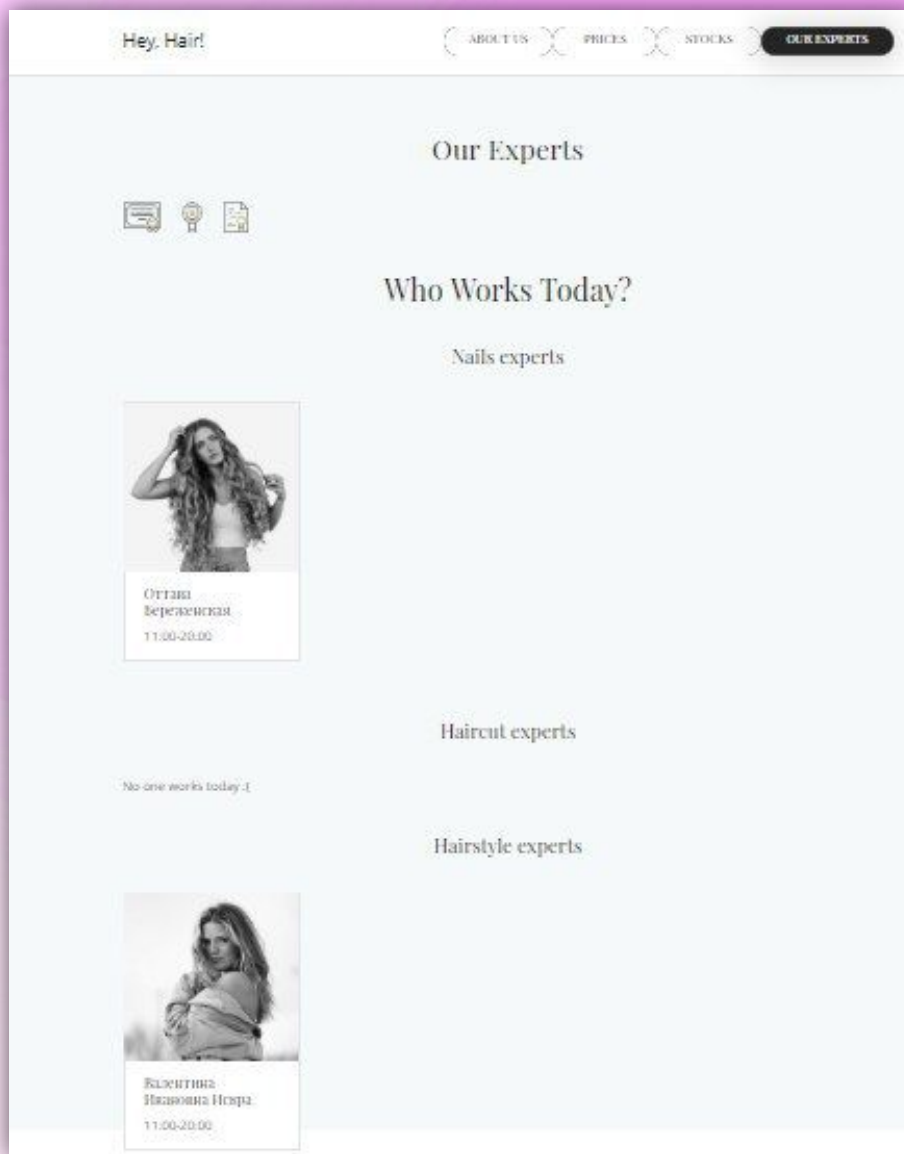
Hey, Hair!

ABOUT US PRICES STOCKS OUR EXPERTS

Our Experts

Who Works Today?

Nails experts

Оттава Бережевская
11:00-20:00

Haircut experts

No one works today :(

Hairstyle experts

Валентина Ивановна Искра
11:00-20:00